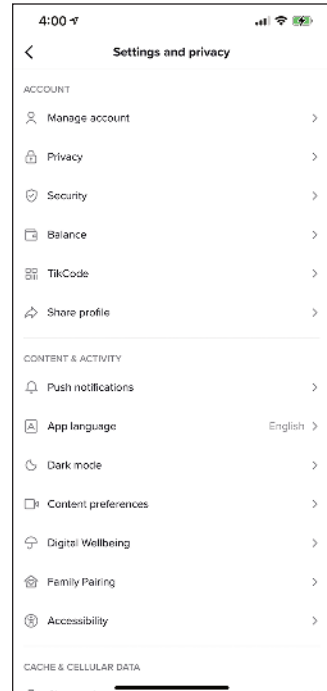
4:00

Settings and privacy

ACCOUNT

Manage account

Privacy

Security

Balance

TikCode

Share profile

CONTENT & ACTIVITY

Push notifications

App language English

Dark mode

Content preferences

Digital Wellbeing

Family Pairing

Accessibility

CACHE & CELLULAR DATA